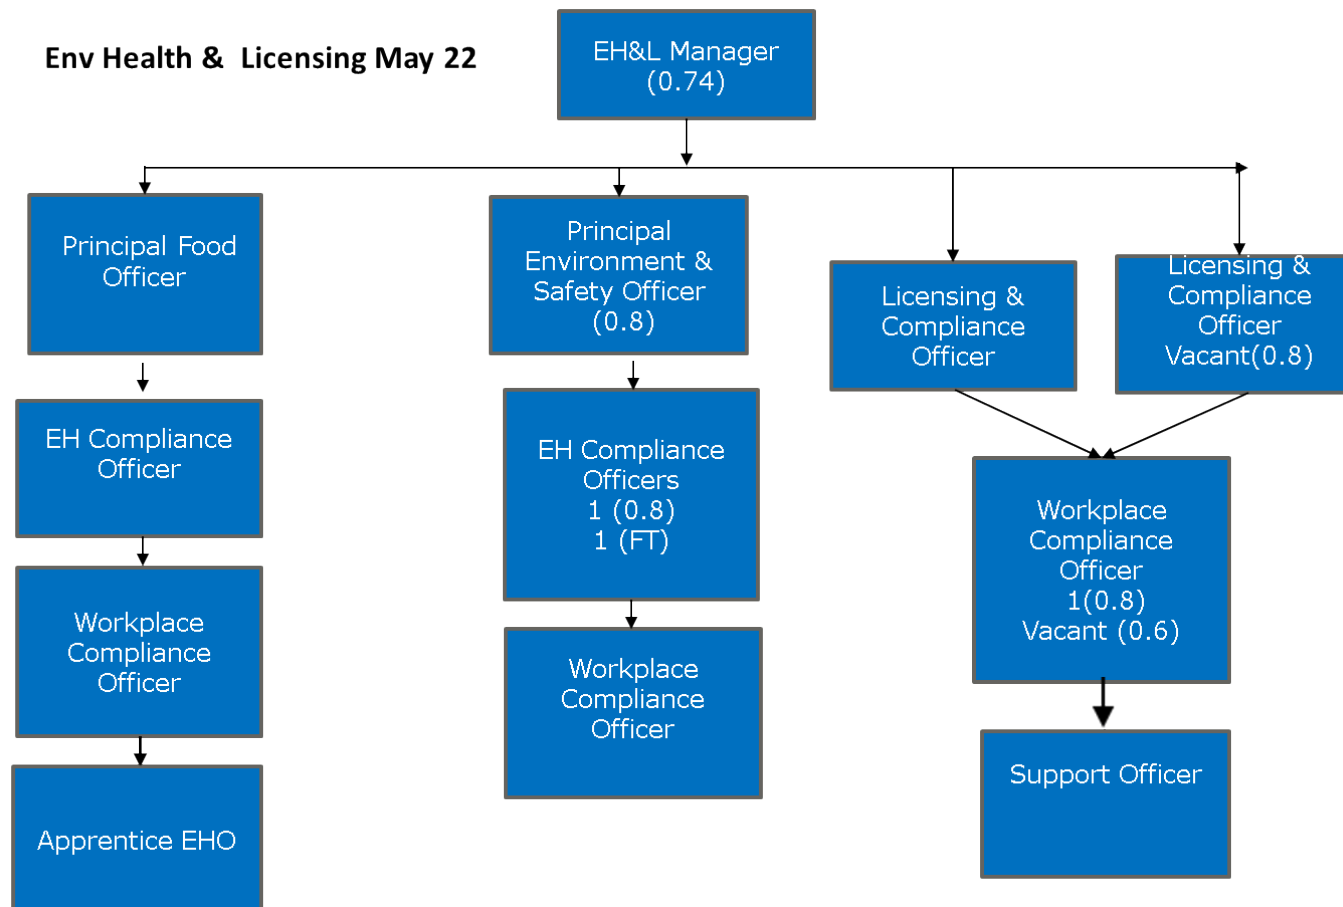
Env Health & Licensing May 22

EH&L Manager (0.74)

Principal Food Officer

EH Compliance Officer

Workplace Compliance Officer

Apprentice EHO

Principal Environment & Safety Officer (0.8)

EH Compliance Officers 1 (0.8) 1 (FT)

Workplace Compliance Officer

Licensing & Compliance Officer

Licensing & Compliance Officer Vacant(0.8)

Workplace Compliance Officer 1(0.8) Vacant (0.6)

Support Officer